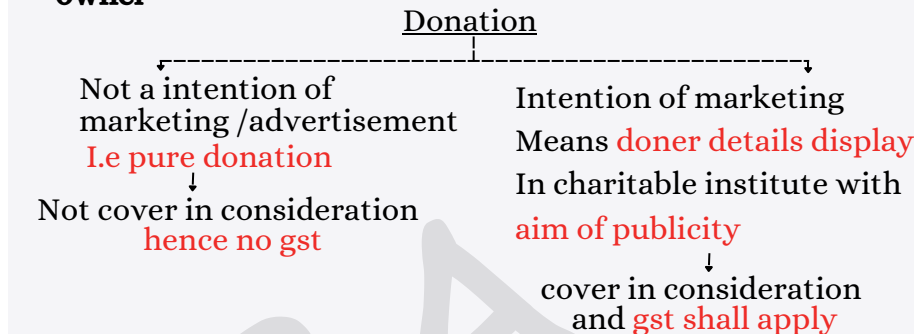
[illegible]

Donation

Not a intention of marketing /advertisement I.e pure donation

Not cover in consideration hence no gst

Intention of marketing Means doner details display In charitable institute with aim of publicity

cover in consideration and gst shall apply